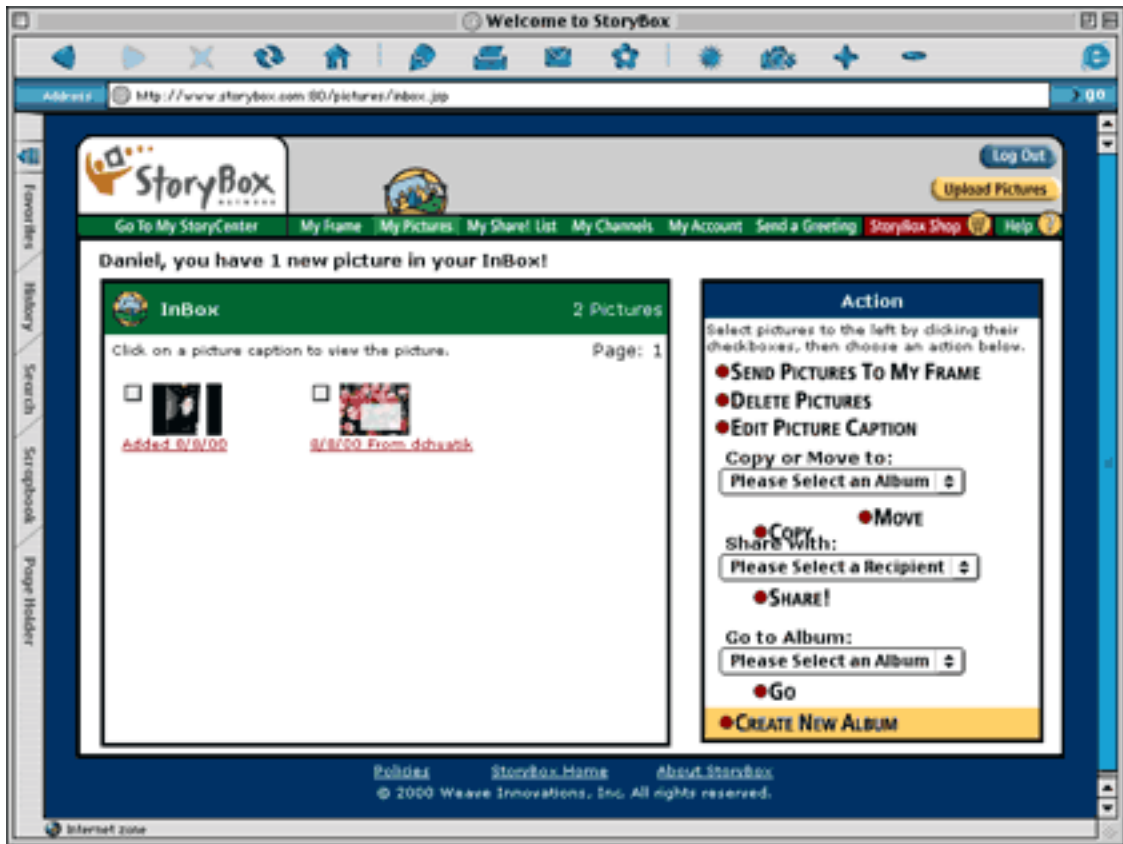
Welcome to StoryBox

Address http://www.storybox.com:80/pictures/inbox.jsp

go

Favorites History Search Scrapbook Page Holder

StoryBox NETWORK

Log Out

Upload Pictures

Go To My StoryCenter | My Frame | My Pictures | My Share! List | My Channels | My Account | Send a Greeting | StoryBox Shop | Help

Daniel, you have 1 new picture in your InBox!

InBox 2 Pictures

Click on a picture caption to view the picture. Page: 1

Added 8/8/00

8/8/00 From dchuatik

Action

Select pictures to the left by clicking their checkboxes, then choose an action below.

SEND PICTURES TO MY FRAME

DELETE PICTURES

EDIT PICTURE CAPTION

Copy or Move to:

Please Select an Album

COPY MOVE

Share with:

Please Select a Recipient

SHARE!

Go to Album:

Please Select an Album

GO

CREATE NEW ALBUM

Policies StoryBox Home About StoryBox

© 2000 Weave Innovations, Inc. All rights reserved.

Internet zone